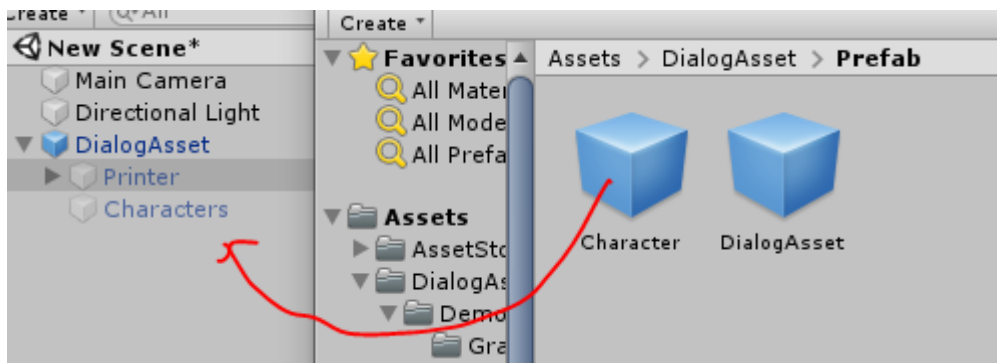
Create
All
New Scene*
Main Camera
Directional Light
DialogAsset
Printer
Characters
Create
Favorites
All Mater
All Mode
All Prefa
Assets
AssetSto
DialogAs
Demo
Gra
Assets > DialogAsset > Prefab
Character
DialogAsset